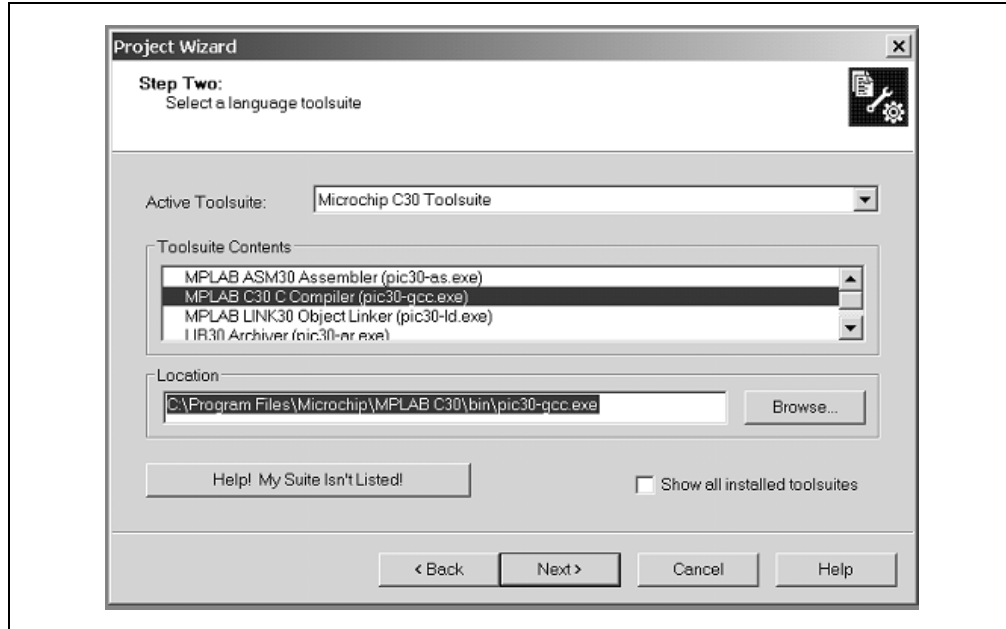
Project Wizard

Step Two:
Select a language toolsuite

Active Toolsuite: Microchip C30 Toolsuite

Toolsuite Contents

MPLAB ASM30 Assembler (pic30-as.exe)
MPLAB C30 C Compiler (pic30-gcc.exe)
MPLAB LINK30 Object Linker (pic30-ld.exe)
LIB30 Archiver (pic30-ar.exe)

Location

C:\Program Files\Microchip\MPLAB C30\bin\pic30-gcc.exe

Browse...

Help! My Suite Isn't Listed!

Show all installed toolsuites

< Back Next > Cancel Help